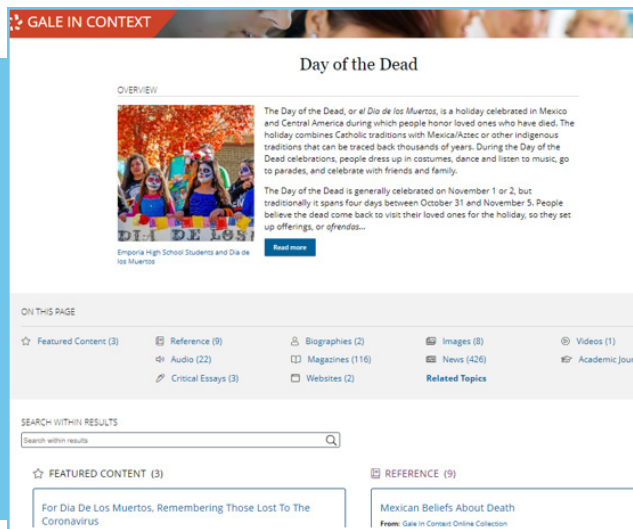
GALE IN CONTEXT

Day of the Dead

OVERVIEW

DIA DE LOS

Emporia High School Students and Dia de los Muertos

The Day of the Dead, or el Dia de los Muertos, is a holiday celebrated in Mexico and Central America during which people honor loved ones who have died. The holiday combines Catholic traditions with Mexica/Aztec or other indigenous traditions that can be traced back thousands of years. During the Day of the Dead celebrations, people dress up in costumes, dance and listen to music, go to parades, and celebrate with friends and family.

The Day of the Dead is generally celebrated on November 1 or 2, but traditionally it spans four days between October 31 and November 5. People believe the dead come back to visit their loved ones for the holiday, so they set up offerings, or ofrendas...

Read more

ON THIS PAGE

Featured Content (3)
Reference (9)
Biographies (2)
Images (8)
Videos (1)
Audio (22)
Magazines (116)
News (426)
Academic Jour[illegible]
Critical Essays (3)
Websites (2)
Related Topics

SEARCH WITHIN RESULTS

Search within results

FEATURED CONTENT (3)

For Dia De Los Muertos, Remembering Those Lost To The Coronavirus

REFERENCE (9)

Mexican Beliefs About Death

From: Gale In Context Online Collection